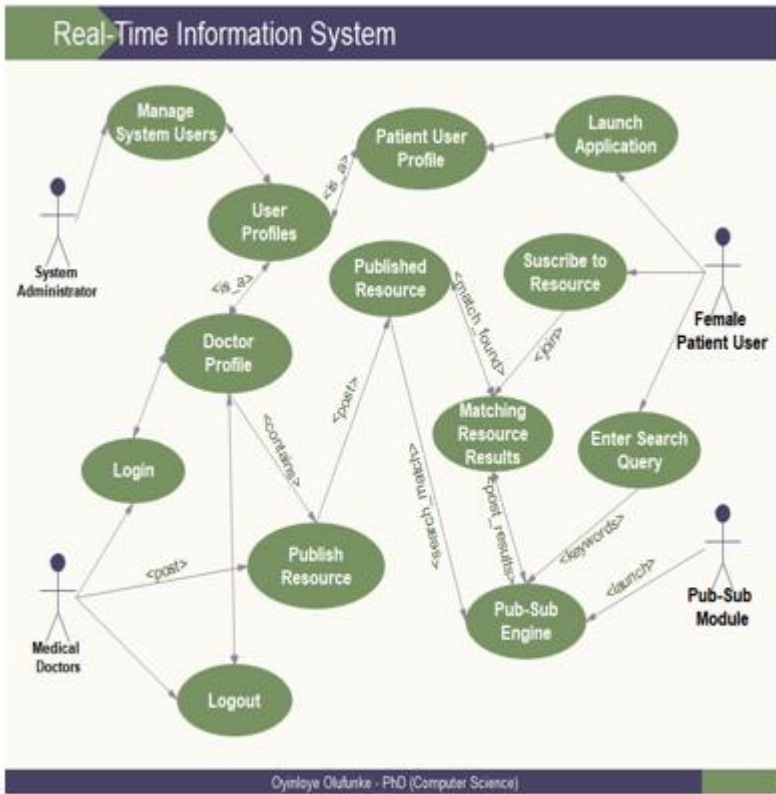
Real-Time Information System

Manage System Users

System Administrator

Patient User Profile

Launch Application

<is_a>

User Profiles

<is_a>

Published Resource

Suscribe to Resource

Female Patient User

<match_found>

<pin>

Doctor Profile

<post>

<contains>

Matching Resource Results

Enter Search Query

Login

<search_match>

<post_results>

<keywords>

Medical Doctors

<post>

Publish Resource

<launch>

Pub-Sub Engine

Pub-Sub Module

Logout

Oyinloye Olufunke - PhD (Computer Science)